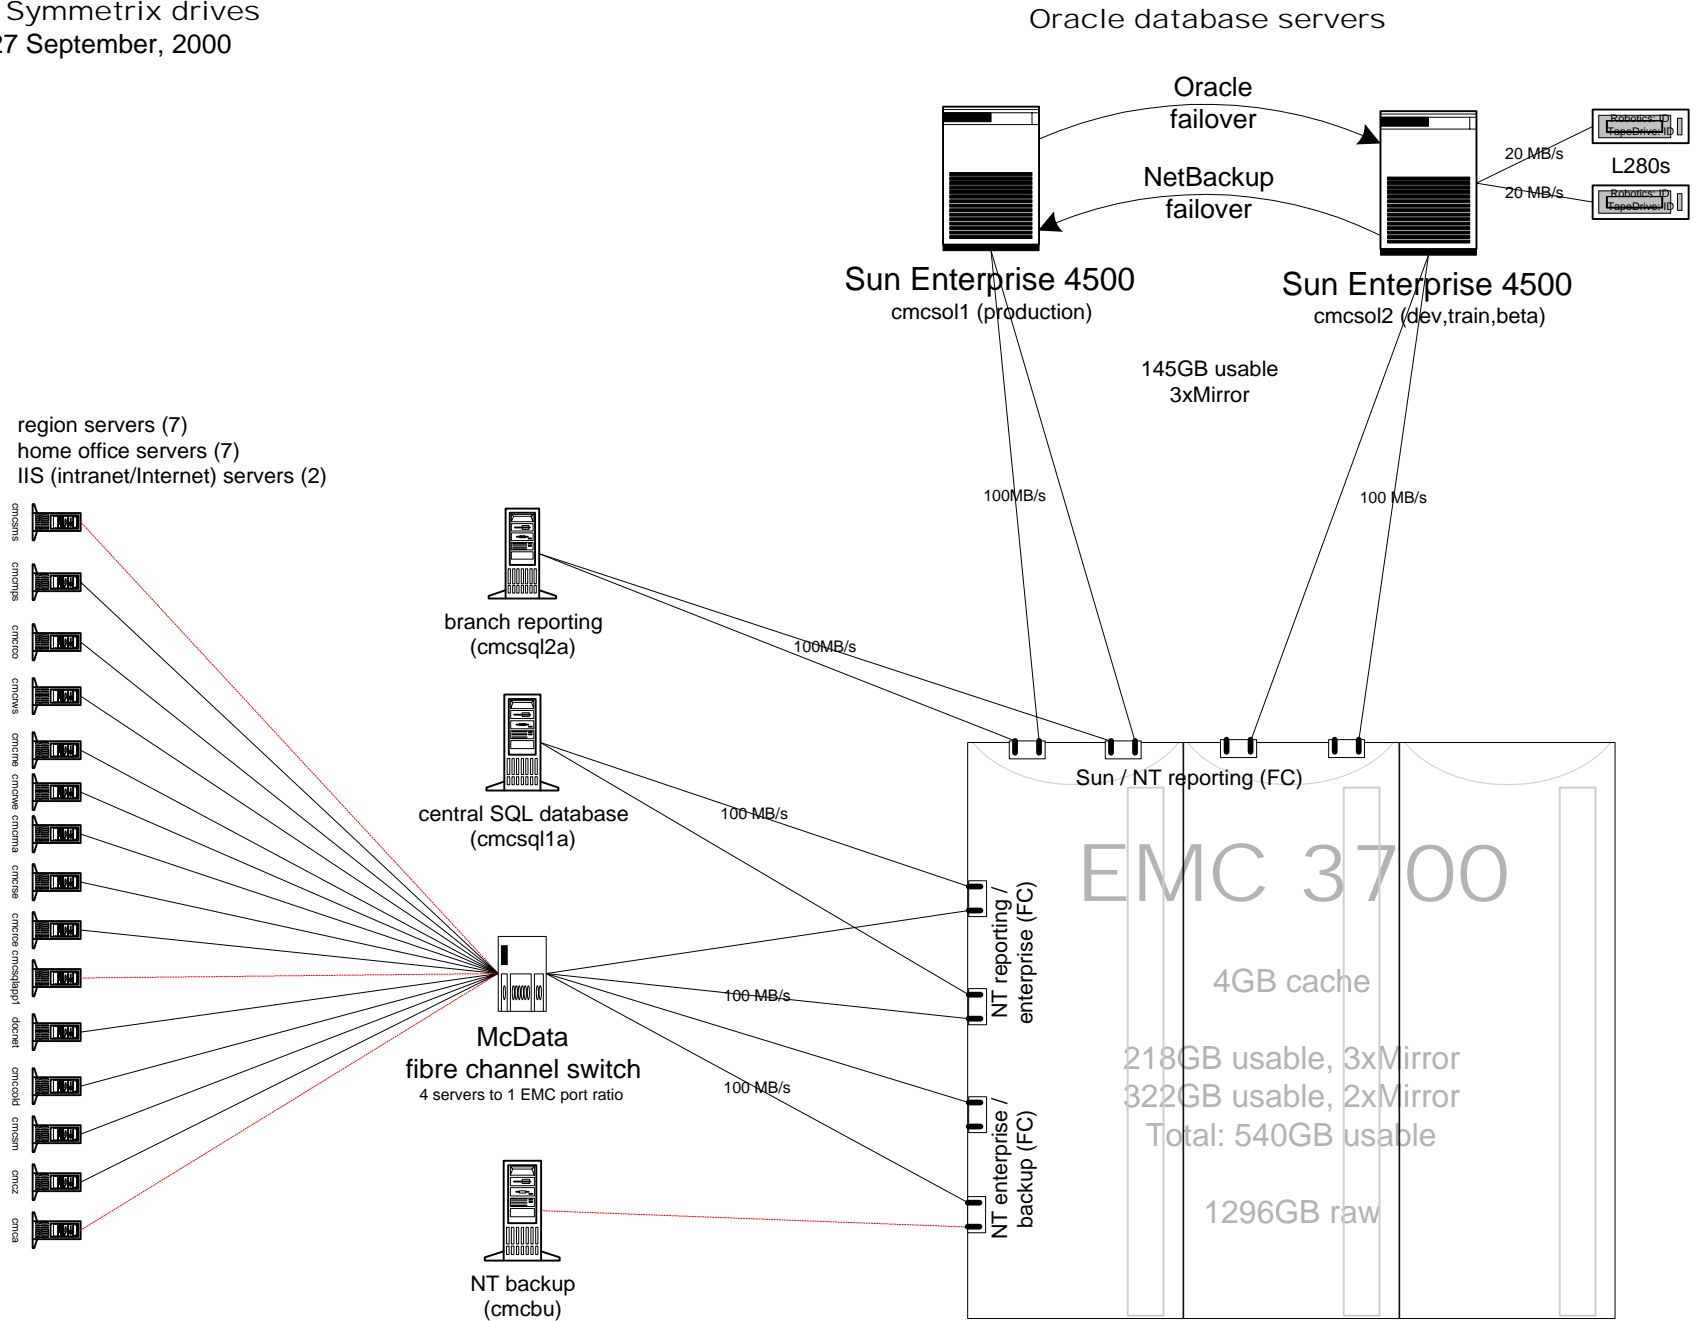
Symmetrix drives
27 September, 2000

Oracle database servers

Oracle failover

NetBackup failover

Robotics: ID
TapeDrive: ID

Robotics: ID
TapeDrive: ID

20 MB/s

20 MB/s

L280s

Sun Enterprise 4500
cmcsol1 (production)

Sun Enterprise 4500
cmcsol2 (dev,train,beta)

145GB usable
3xMirror

region servers (7)
home office servers (7)
IIS (intranet/Internet) servers (2)

100MB/s

100 MB/s

cmcsms

cmcmps

cmcrco

cmcrws

cmcrne

cmcrwe

cmcrma

cmcrse

cmcrce

cmcsqlappl

docnet

cmcsold

cmcsm

cmcz

cmca

branch reporting
(cmcsql2a)

100MB/s

central SQL database
(cmcsql1a)

100 MB/s

Sun / NT reporting (FC)

EMC 3700

NT reporting / enterprise (FC)

4GB cache

100 MB/s

McData
fibre channel switch
4 servers to 1 EMC port ratio

218GB usable, 3xMirror
322GB usable, 2xMirror
Total: 540GB usable

100 MB/s

NT enterprise / backup (FC)

1296GB raw

NT backup
(cmcbu)